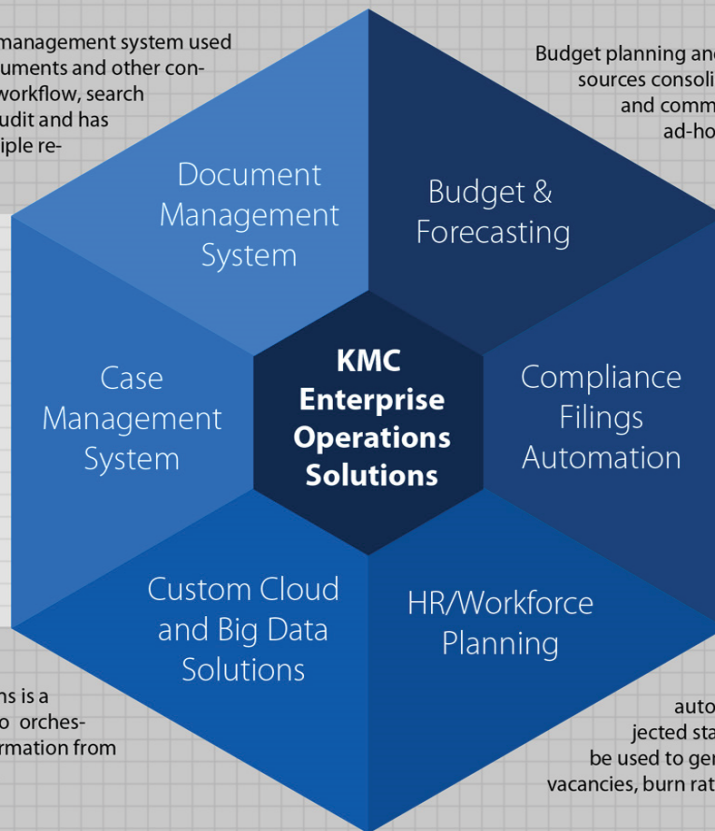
management system used
uments and other con-
workflow, search
udit and has
iple re-

Budget planning and
sources consoli
and comm
ad-ho

Document Management System

Budget & Forecasting

Case Management System

KMC Enterprise Operations Solutions

Compliance Filings Automation

Custom Cloud and Big Data Solutions

HR/Workforce Planning

ns is a
o orches-
rmation from

auto
jected sta
be used to ger
vacancies, burn rat